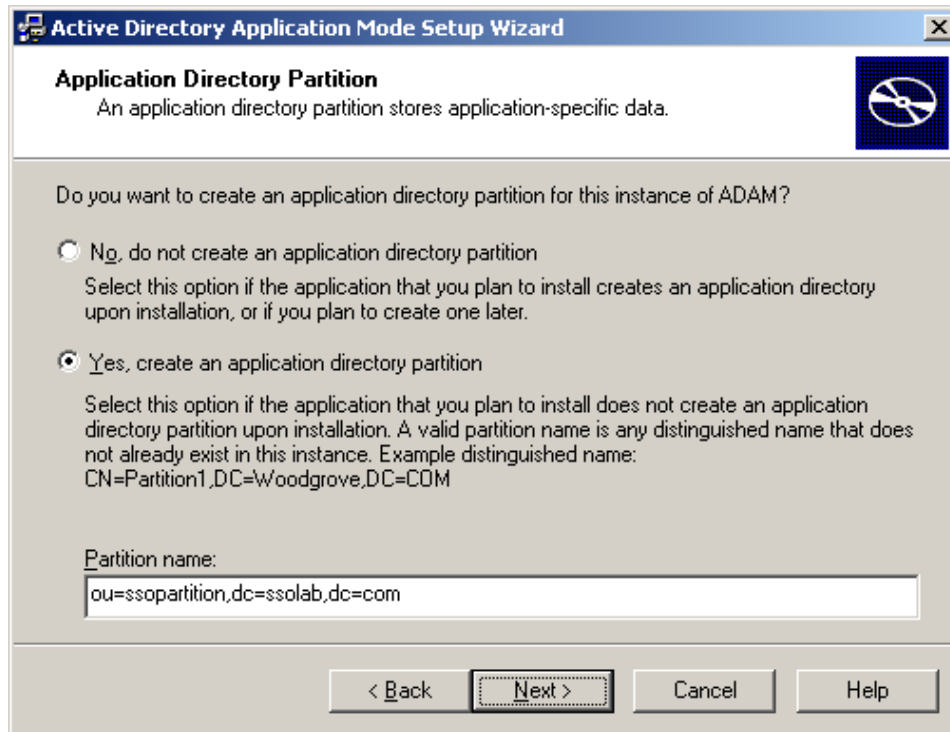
Active Directory Application Mode Setup Wizard

Application Directory Partition
An application directory partition stores application-specific data.

Do you want to create an application directory partition for this instance of ADAM?

No, do not create an application directory partition

Select this option if the application that you plan to install creates an application directory upon installation, or if you plan to create one later.

Yes, create an application directory partition

Select this option if the application that you plan to install does not create an application directory partition upon installation. A valid partition name is any distinguished name that does not already exist in this instance. Example distinguished name: CN=Partition1,DC=Woodgrove,DC=COM

Partition name:

ou=ssopartition,dc=ssolab,dc=com

< Back | Next > | Cancel | Help